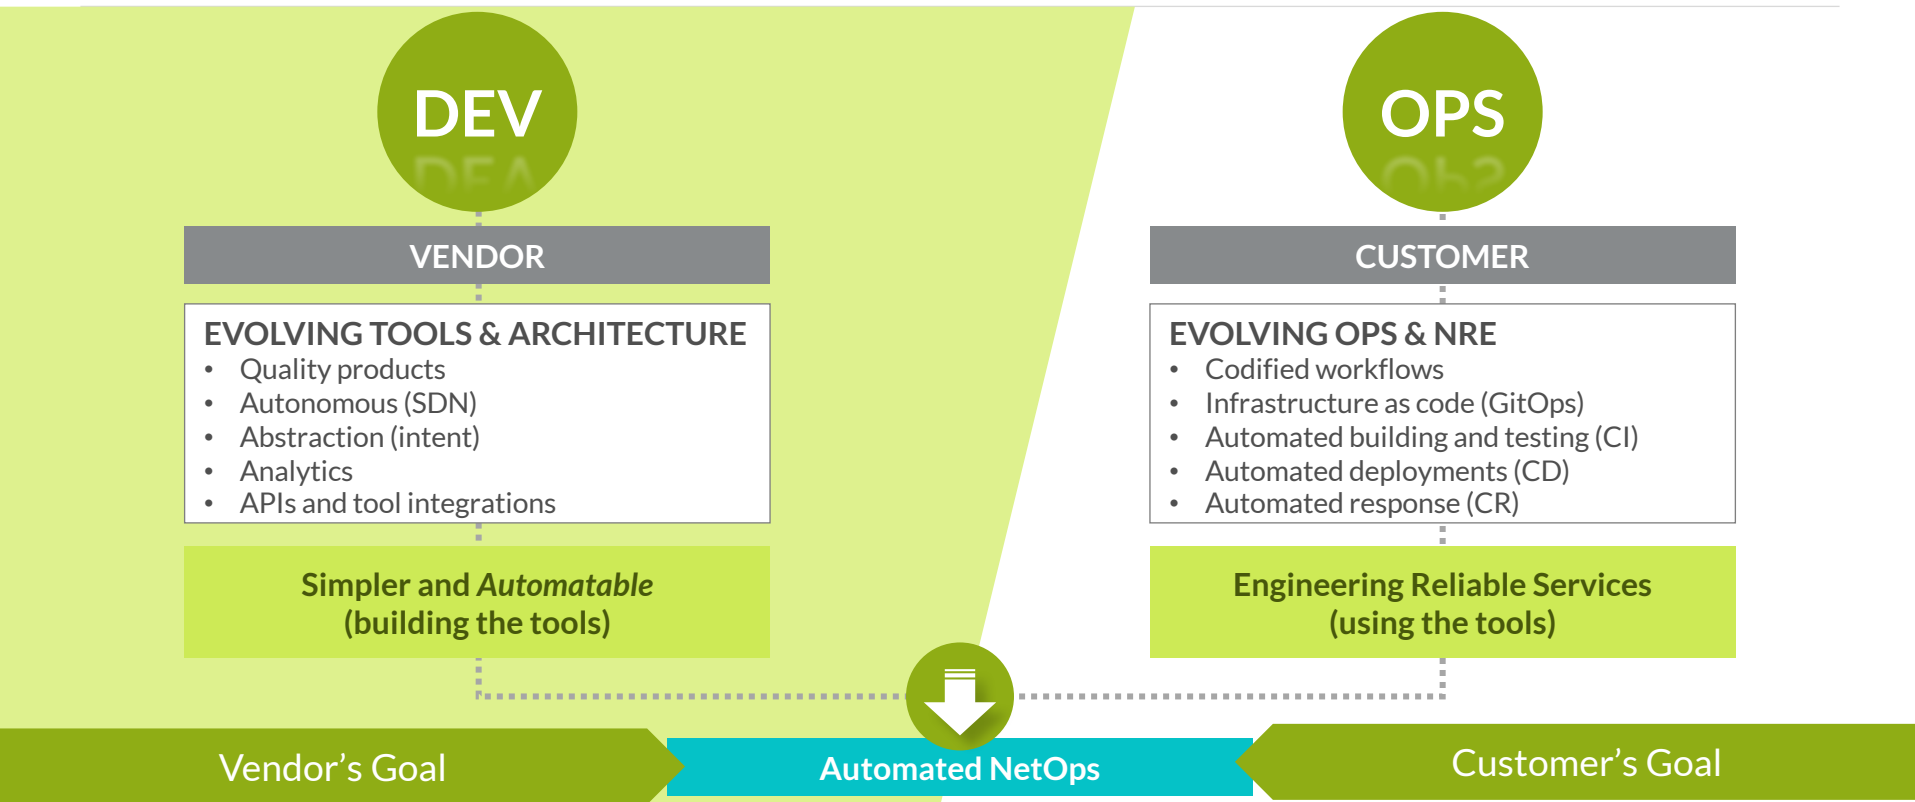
DEV

VENDOR

EVOLVING TOOLS & ARCHITECTURE
- Quality products
- Autonomous (SDN)
- Abstraction (intent)
- Analytics
- APIs and tool integrations

Simpler and *Automatable* (building the tools)

OPS

CUSTOMER

EVOLVING OPS & NRE
- Codified workflows
- Infrastructure as code (GitOps)
- Automated building and testing (CI)
- Automated deployments (CD)
- Automated response (CR)

Engineering Reliable Services (using the tools)

Vendor's Goal

Automated NetOps

Customer's Goal